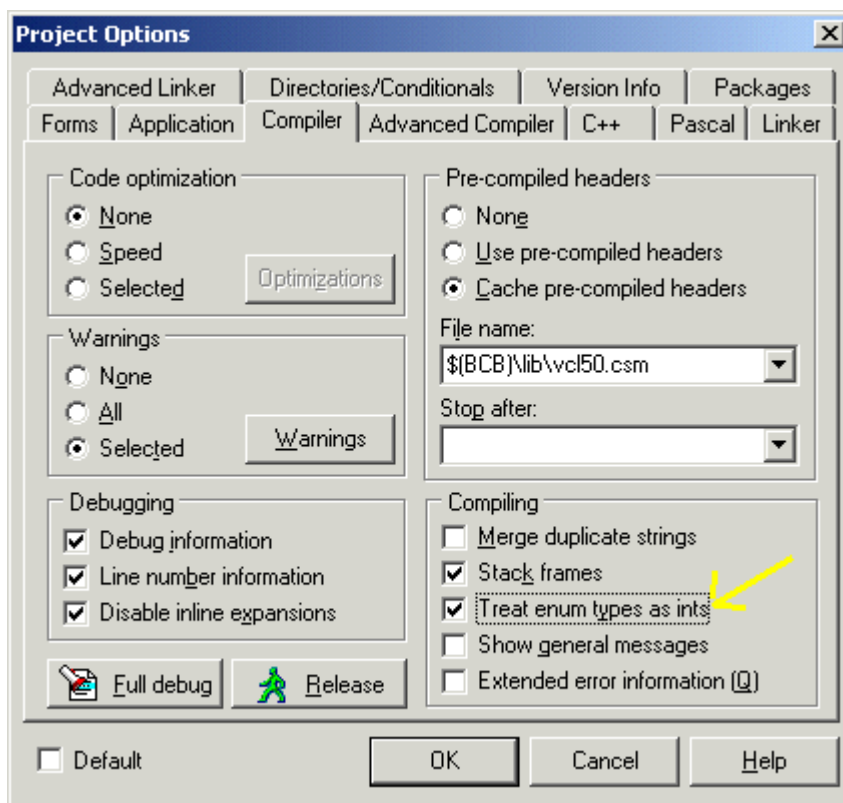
Project Options

Advanced Linker
Directories/Conditionals
Version Info
Packages
Forms
Application
Compiler
Advanced Compiler
C++
Pascal
Linker

Code optimization
None
Speed
Selected
Optimizations

Warnings
None
All
Selected
Warnings

Debugging
Debug information
Line number information
Disable inline expansions

Full debug
Release

Pre-compiled headers
None
Use pre-compiled headers
Cache pre-compiled headers
File name:
$(BCB)\lib\vcl50.csm
Stop after:

Compiling
Merge duplicate strings
Stack frames
Treat enum types as ints
Show general messages
Extended error information (Q)

Default
OK
Cancel
Help